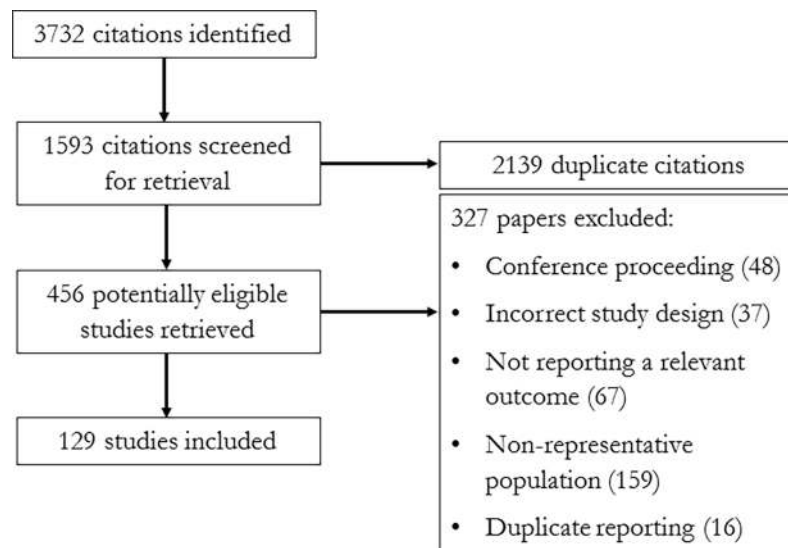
3732 citations identified

1593 citations screened for retrieval

2139 duplicate citations

327 papers excluded:

- Conference proceeding (48)
- Incorrect study design (37)
- Not reporting a relevant outcome (67)
- Non-representative population (159)
- Duplicate reporting (16)

456 potentially eligible studies retrieved

129 studies included